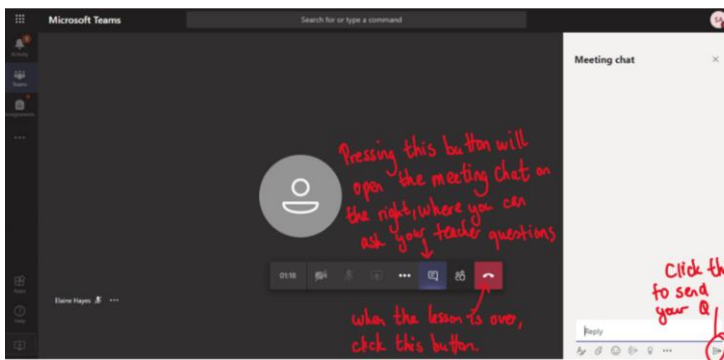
Microsoft Teams

Search for or type a command

Activity

Teams

Assignments

...

Apps

Help

Meeting chat

Pressing this button will open the meeting chat on the right, where you can ask your teacher questions

01:18

...

Elaine Hayes

when the lesson is over, click this button.

Click th
to send
your Q

Reply